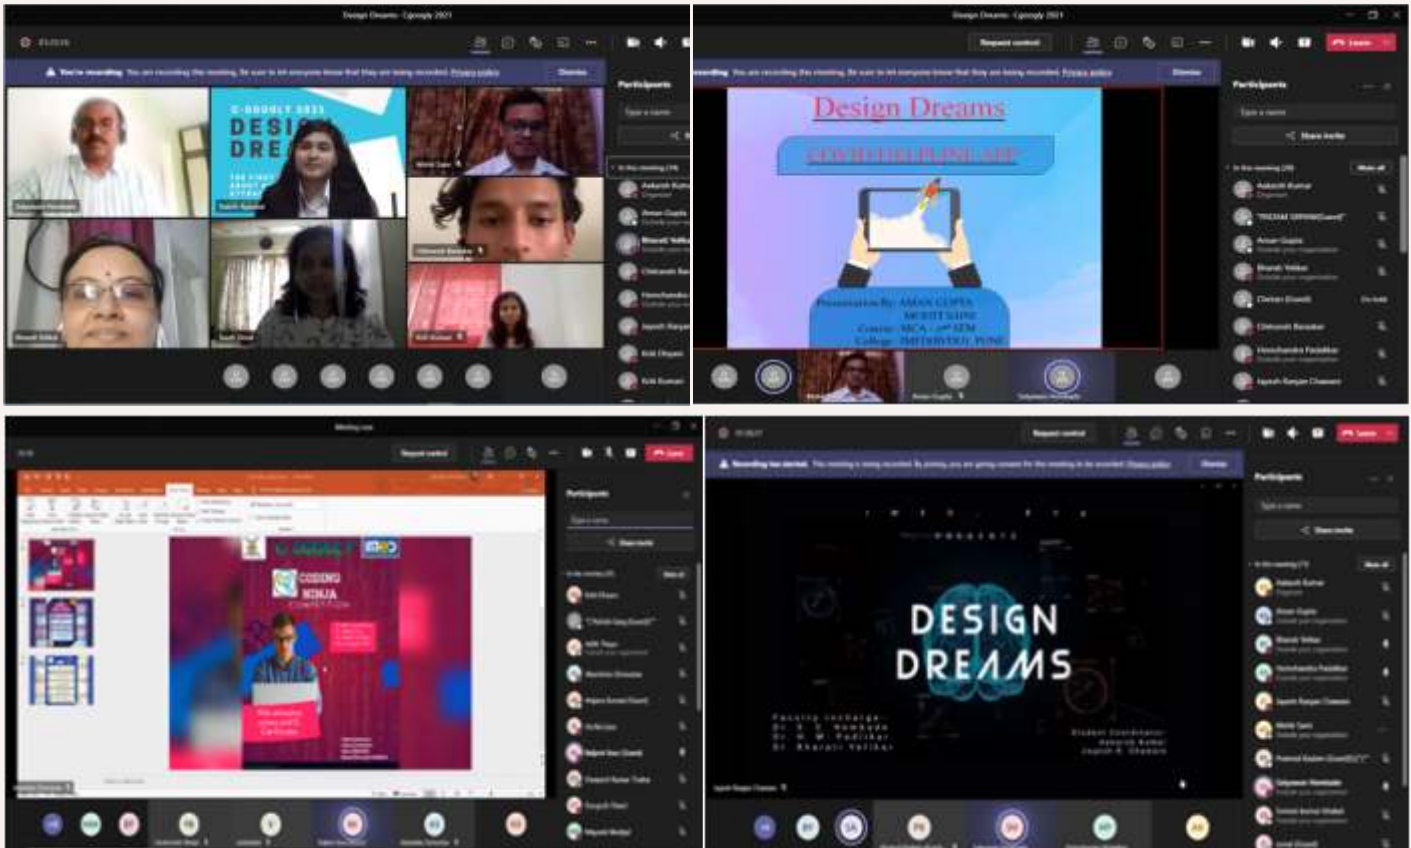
Design Dreams- Cgoogly 2021

You're recording You are recording this meeting. Be sure to let everyone know that they are being recorded. Privacy policy

Dismiss

Participants

C-GOOGLY 2021
DESI
DRE

Design Dreams- Cgoogly 2021

Request control

Leave

Participants

Share invite

Aakash Kumar
Organizer

Aman Gupta

Bharati Vetikar

Chetan (Guest)

Chitransh Barsaiya

Hemchandra Padalkar

Jayesh Ranjan Chawan

Design Dreams

COVID TREE PLANE APP

Presentation By: AMAN GUPTA
MOHIT SAINI
Course: MCA - 2nd SEM
College: DMT DEVI DEVI, PUNE

Meeting now

Request control

Leave

Participants

Share invite

C-GOOGLY
CODING NINJA
COMPETITION

Recording has started. This meeting is being recorded. By joining, you are giving consent for this meeting to be recorded. Privacy policy

Dismiss

Participants

Share invite

Aakash Kumar
Organizer

Aman Gupta

Bharati Vetikar

Hemchandra Padalkar

Jayesh Ranjan Chawan

PRESENTS

DESIGN
DREAMS

Faculty Incharge:
Dr. S. S. Hamkude
Dr. H. M. Padilkar
Dr. Bharati Vetikar

Student Coordinator:
Aakash Kumar
Jayesh R. Chawan